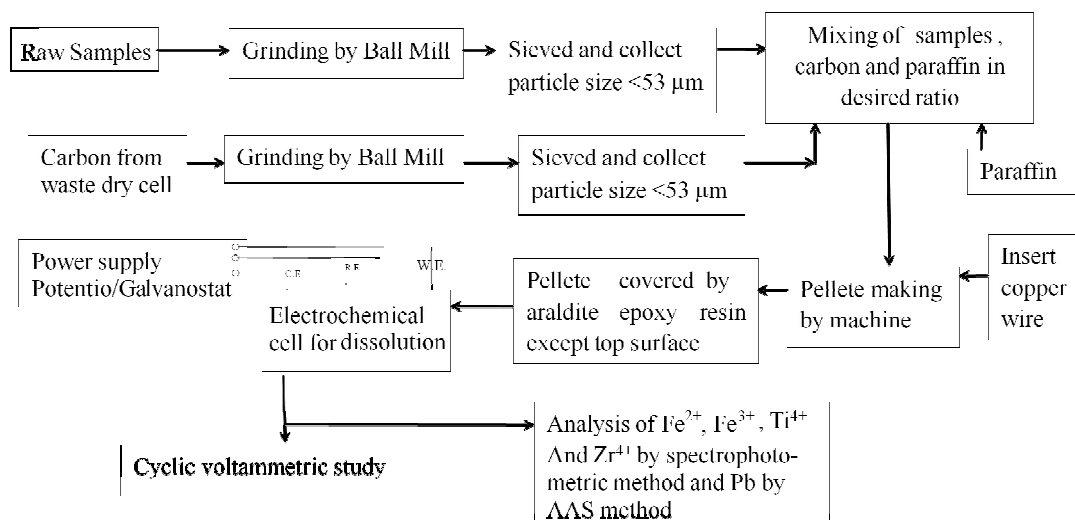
Raw Samples

Grinding by Ball Mill

Sieved and collect particle size <53 μm

Mixing of samples , carbon and paraffin in desired ratio

Carbon from waste dry cell

Grinding by Ball Mill

Sieved and collect particle size <53 μm

Paraffin

Power supply Potentio/Galvanostat

C.E

R.E

W.E

Electrochemical cell for dissolution

Pellete covered by araldite epoxy resin except top surface

Pellete making by machine

Insert copper wire

Analysis of $Fe^{2+}$, $Fe^{3+}$, $Ti^{4+}$ And $Zr^{4+}$ by spectrophotometric method and Pb by AAS method

Cyclic voltammetric study